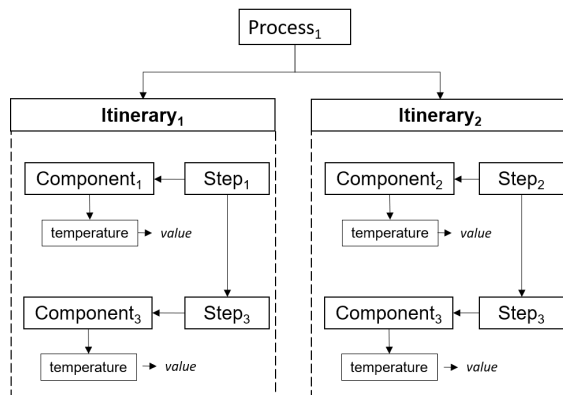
Process$_1$

Itinerary$_1$

Component$_1$

Step$_1$

temperature → value

Component$_3$

Step$_3$

temperature → value

Itinerary$_2$

Component$_2$

Step$_2$

temperature → value

Component$_3$

Step$_3$

temperature → value